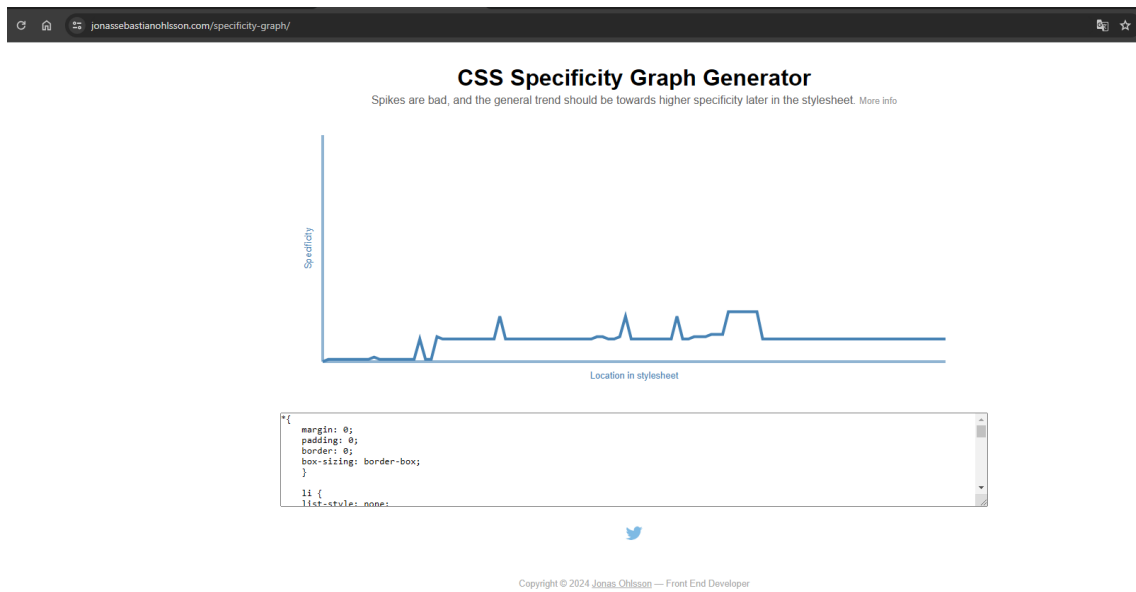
jonassebastianohlsson.com/specificity-graph/

CSS Specificity Graph Generator

Spikes are bad, and the general trend should be towards higher specificity later in the stylesheet. More info

Specificity

Location in stylesheet

*{
margin: 0;
padding: 0;
border: 0;
box-sizing: border-box;
}

li {
list-style: none;

Copyright © 2024 Jonas Ohlsson — Front End Developer